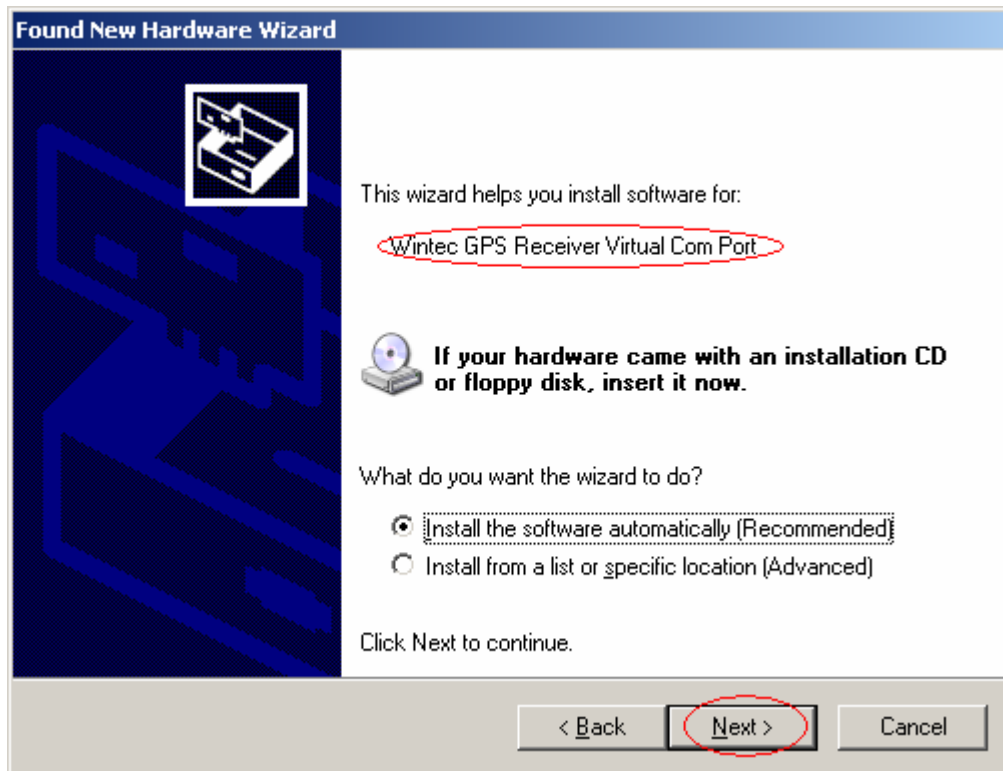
Found New Hardware Wizard

This wizard helps you install software for:

Wintec GPS Receiver Virtual Com Port

If your hardware came with an installation CD or floppy disk, insert it now.

What do you want the wizard to do?

Install the software automatically (Recommended)
Install from a list or specific location (Advanced)

Click Next to continue.

< Back
Next >
Cancel